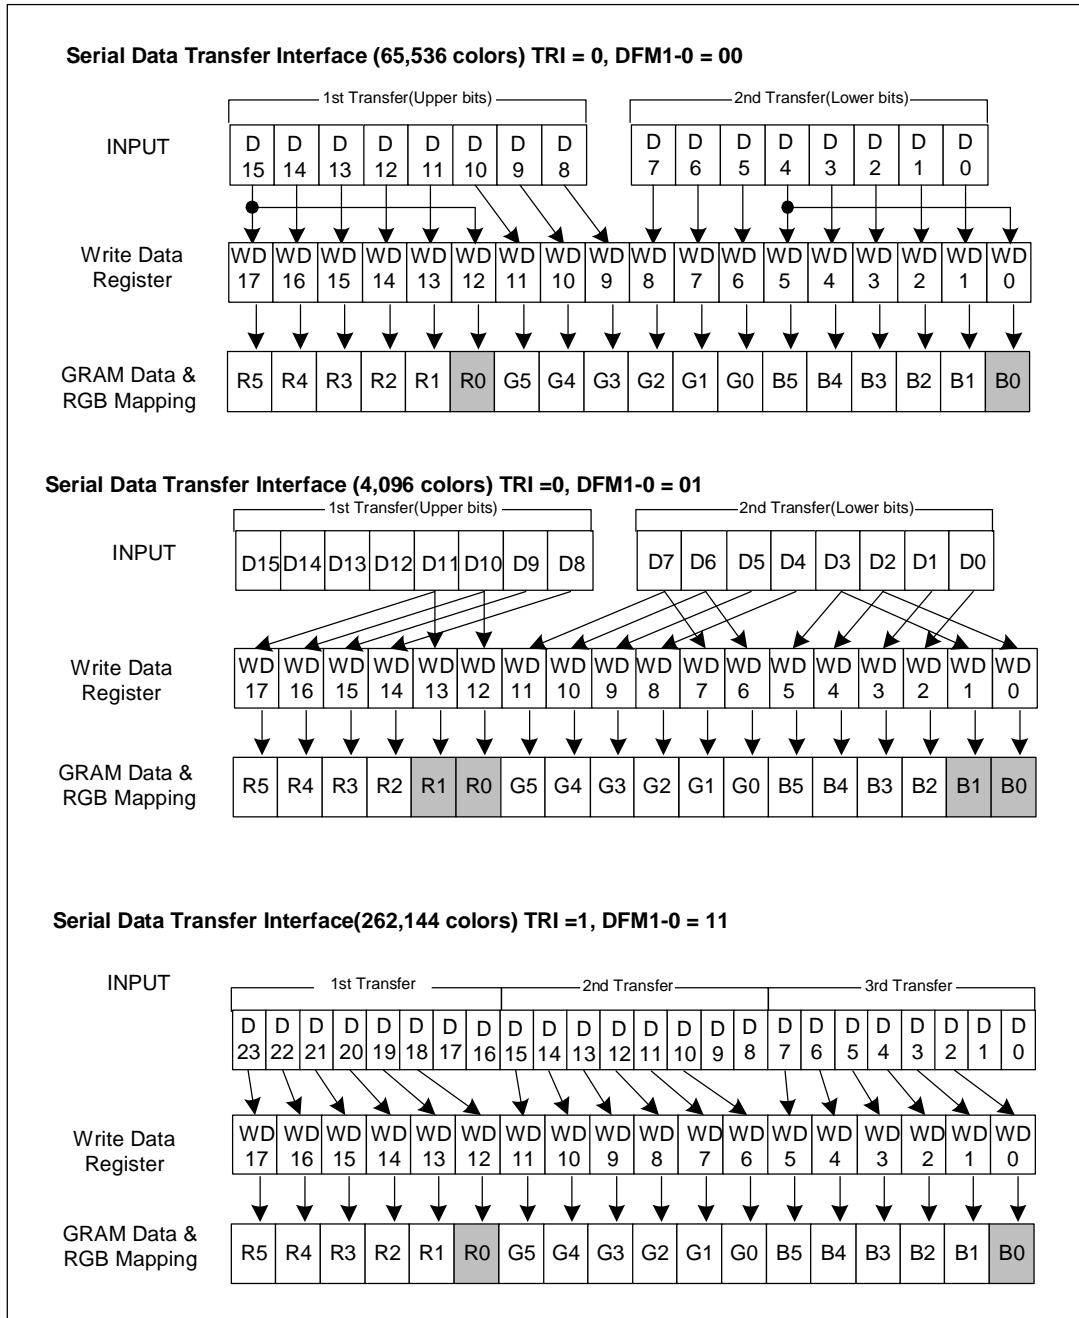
Serial Data Transfer Interface (65,536 colors) TRI = 0, DFM1-0 = 00

1st Transfer(Upper bits)

2nd Transfer(Lower bits)

INPUT

| D 15 | D 14 | D 13 | D 12 | D 11 | D 10 | D 9 | D 8 | D 7 | D 6 | D 5 | D 4 | D 3 | D 2 | D 1 | D 0 |
|---|---|---|---|---|---|---|---|---|---|---|---|---|---|---|---|

Write Data Register

| WD 17 | WD 16 | WD 15 | WD 14 | WD 13 | WD 12 | WD 11 | WD 10 | WD 9 | WD 8 | WD 7 | WD 6 | WD 5 | WD 4 | WD 3 | WD 2 | WD 1 | WD 0 |
|---|---|---|---|---|---|---|---|---|---|---|---|---|---|---|---|---|---|

GRAM Data & RGB Mapping

| R5 | R4 | R3 | R2 | R1 | R0 | G5 | G4 | G3 | G2 | G1 | G0 | B5 | B4 | B3 | B2 | B1 | B0 |
|---|---|---|---|---|---|---|---|---|---|---|---|---|---|---|---|---|---|

Serial Data Transfer Interface (4,096 colors) TRI =0, DFM1-0 = 01

1st Transfer(Upper bits)

2nd Transfer(Lower bits)

INPUT

| D15 | D14 | D13 | D12 | D11 | D10 | D9 | D8 | D7 | D6 | D5 | D4 | D3 | D2 | D1 | D0 |
|---|---|---|---|---|---|---|---|---|---|---|---|---|---|---|---|

Write Data Register

| WD 17 | WD 16 | WD 15 | WD 14 | WD 13 | WD 12 | WD 11 | WD 10 | WD 9 | WD 8 | WD 7 | WD 6 | WD 5 | WD 4 | WD 3 | WD 2 | WD 1 | WD 0 |
|---|---|---|---|---|---|---|---|---|---|---|---|---|---|---|---|---|---|

GRAM Data & RGB Mapping

| R5 | R4 | R3 | R2 | R1 | R0 | G5 | G4 | G3 | G2 | G1 | G0 | B5 | B4 | B3 | B2 | B1 | B0 |
|---|---|---|---|---|---|---|---|---|---|---|---|---|---|---|---|---|---|

Serial Data Transfer Interface(262,144 colors) TRI =1, DFM1-0 = 11

INPUT

1st Transfer

2nd Transfer

3rd Transfer

| D 23 | D 22 | D 21 | D 20 | D 19 | D 18 | D 17 | D 16 | D 15 | D 14 | D 13 | D 12 | D 11 | D 10 | D 9 | D 8 | D 7 | D 6 | D 5 | D 4 | D 3 | D 2 | D 1 | D 0 |
|---|---|---|---|---|---|---|---|---|---|---|---|---|---|---|---|---|---|---|---|---|---|---|---|

Write Data Register

| WD 17 | WD 16 | WD 15 | WD 14 | WD 13 | WD 12 | WD 11 | WD 10 | WD 9 | WD 8 | WD 7 | WD 6 | WD 5 | WD 4 | WD 3 | WD 2 | WD 1 | WD 0 |
|---|---|---|---|---|---|---|---|---|---|---|---|---|---|---|---|---|---|

GRAM Data & RGB Mapping

| R5 | R4 | R3 | R2 | R1 | R0 | G5 | G4 | G3 | G2 | G1 | G0 | B5 | B4 | B3 | B2 | B1 | B0 |
|---|---|---|---|---|---|---|---|---|---|---|---|---|---|---|---|---|---|